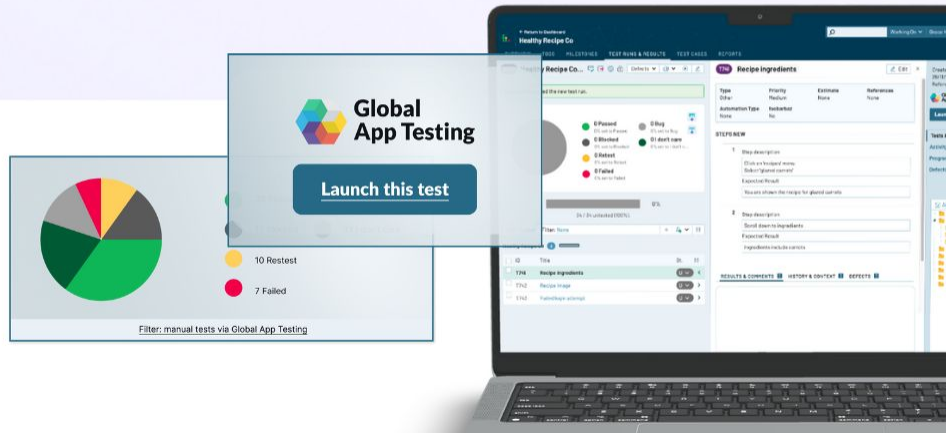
Global App Testing

Launch this test

10 Restest

7 Failed

Filter: manual tests via Global App Testing

Return to Dashboard
Healthy Recipe Co

MILESTONES TEST RUNS & RESULTS TEST CASES REPORTS

Healthy Recipe Co...

Defects

T74 Recipe ingredients

Edit

0 Passed
0 Blocked
0 Retest
0 Failed
0 Bug
0 I don't care

0%

Filter: None

ID Title
T74 Recipe ingredients
T742 Recipe image
T743 Vegetarian attempt

Type Other
Priority Medium
Estimate None
References None
Automation Type None
Isdumbo No

STEPS NEW

1 Step description
Click on 'recipes' menu
Select 'glazed carrots'
Expected Result
You are shown the recipe for glazed carrots

2 Step description
Scroll down to ingredients
Expected Result
Ingredients include carrots

RESULTS & COMMENTS HISTORY & CONTEXT DEFECTS